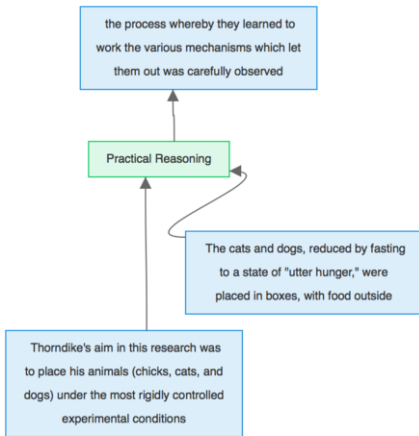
the process whereby they learned to work the various mechanisms which let them out was carefully observed

Practical Reasoning

The cats and dogs, reduced by fasting to a state of "utter hunger," were placed in boxes, with food outside

Thorndike's aim in this research was to place his animals (chicks, cats, and dogs) under the most rigidly controlled experimental conditions